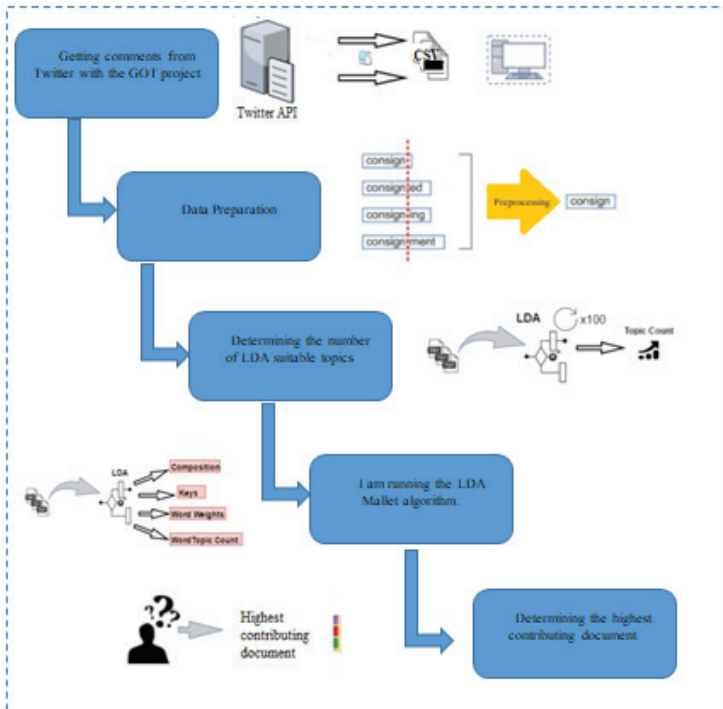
Getting comments from Twitter with the GOT project

Twitter API

CSV

Data Preparation

consign

consigned

consigning

consignment

Preprocessing

consign

Determining the number of LDA suitable topics

LDA

x100

Topic Count

LDA

Composition

Keys

Word Weights

Word Topic Count

I am running the LDA Mallet algorithm.

Highest contributing document

Determining the highest contributing document